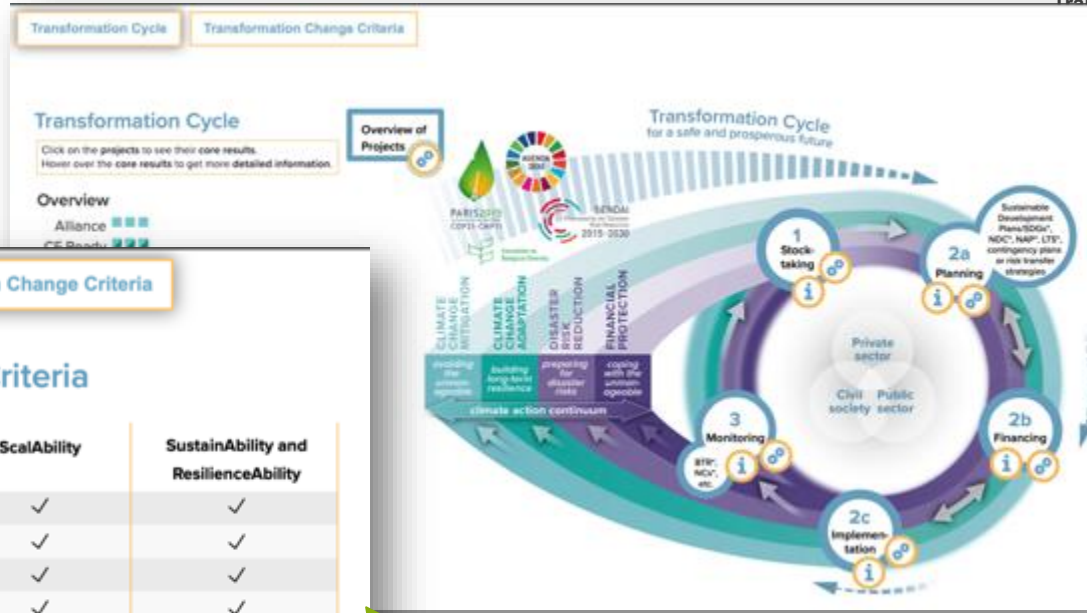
Transformation Cycle

Transformation Change Criteria

Transformation Cycle

Click on the projects to see their core results.
Hover over the core results to get more detailed information.

Overview

Alliance

CF Ready

Overview of Projects

PARIS2015 COP21·CMP11

AGENDA 2030

SENDAI 2015-2030

Transformation Cycle
for a safe and prosperous future

CLIMATE CHANGE MITIGATION
avoiding the unmanageable

CLIMATE CHANGE ADAPTATION
building long-term resilience

DISASTER RISK REDUCTION
preparing for disaster risks

FINANCIAL PROTECTION
coping with the unmanageable

climate action continuum

1
Stocktaking

2a
Planning

Sustainable Development Plans/SDGs*, NDC*, NAP*, LTS*, contingency plans or risk transfer strategies

Private sector

Civil society

Public sector

2b
Financing

2c
Implementation

3
Monitoring

BTR*, NCs*, etc.

Change Criteria

riteria

| ScalAbility | SustainAbility and ResilienceAbility |
|---|---|
| ✓ | ✓ |
| ✓ | ✓ |
| ✓ | ✓ |
| ✓ | ✓ |